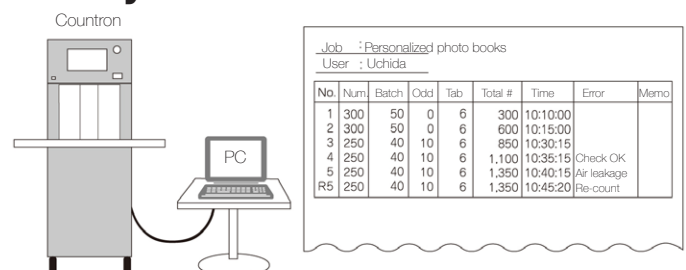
Countron

PC

Job : Personalized photo books
User : Uchida

| No. | Num. | Batch | Odd | Tab | Total # | Time | Error | Memo |
|---|---|---|---|---|---|---|---|---|
| 1 | 300 | 50 | 0 | 6 | 300 | 10:10:00 | | |
| 2 | 300 | 50 | 0 | 6 | 600 | 10:15:00 | | |
| 3 | 250 | 40 | 10 | 6 | 850 | 10:30:15 | | |
| 4 | 250 | 40 | 10 | 6 | 1,100 | 10:35:15 | Check OK | |
| 5 | 250 | 40 | 10 | 6 | 1,350 | 10:40:15 | Air leakage | |
| R5 | 250 | 40 | 10 | 6 | 1,350 | 10:45:20 | Re-count | |